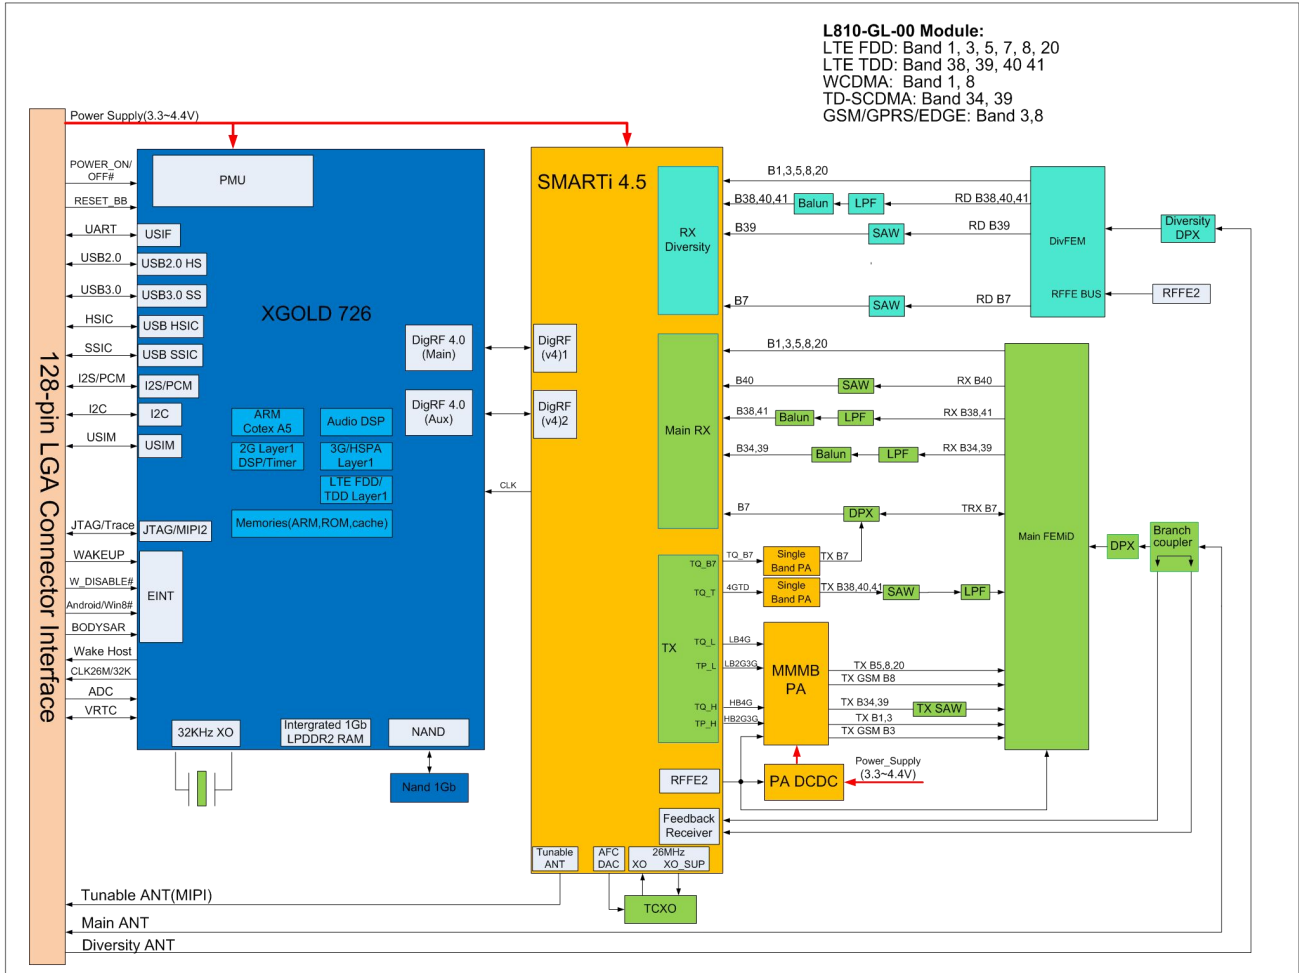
L810-GL-00 Module:
LTE FDD: Band 1, 3, 5, 7, 8, 20
LTE TDD: Band 38, 39, 40 41
WCDMA: Band 1, 8
TD-SCDMA: Band 34, 39
GSM/GPRS/EDGE: Band 3,8

Power Supply(3.3~4.4V)

128-pin LGA Connector Interface

POWER_ON/OFF#
RESET_BB
UART
USB2.0
USB3.0
HSIC
SSIC
I2S/PCM
I2C
USIM
JTAG/Trace
WAKEUP
W_DISABLE#
Android/Win8#
BODYSAR
Wake Host
CLK26M/32K
ADC
VRTC

PMU
USIF
USB2.0 HS
USB3.0 SS
USB HSIC
USB SSIC
I2S/PCM
I2C
USIM
JTAG/MIPI2
EINT
XGOLD 726
DigRF 4.0 (Main)
DigRF 4.0 (Aux)
ARM Cotex A5
Audio DSP
2G Layer1 DSP/Timer
3G/HSPA Layer1
LTE FDD/ TDD Layer1
Memories(ARM,ROM,cache)
32KHz XO
Intergrated 1Gb LPDDR2 RAM
NAND
Nand 1Gb

SMARTi 4.5
DigRF (v4)1
DigRF (v4)2
CLK
RX Diversity
Main RX
TX
TQ_B7
TQ_T
TQ_L
TP_L
TQ_H
TP_H
RFFE2
Feedback Receiver
Tunable ANT
AFC DAC
26MHz XO XO_SUP
TCXO

B1,3,5,8,20
B38,40,41
Balun
LPF
RD B38,40,41
B39
SAW
RD B39
DivFEM
Diversity DPX
B7
SAW
RD B7
RFFE BUS
RFFE2
B1,3,5,8,20
B40
SAW
RX B40
B38,41
Balun
LPF
RX B38,41
B34,39
Balun
LPF
RX B34,39
B7
DPX
TRX B7
Main FEMiD
DPX
Branch coupler
TQ_B7
Single Band PA
TX B7
4GTD
Single Band PA
TX B38,40,41
SAW
LPF
LB4G
LB2G3G
MMMB PA
TX B5,8,20
TX GSM B8
HB4G
HB2G3G
TX B34,39
TX SAW
TX B1,3
TX GSM B3
PA DCDC
Power_Supply (3.3~4.4V)

Tunable ANT(MIPI)
Main ANT
Diversity ANT